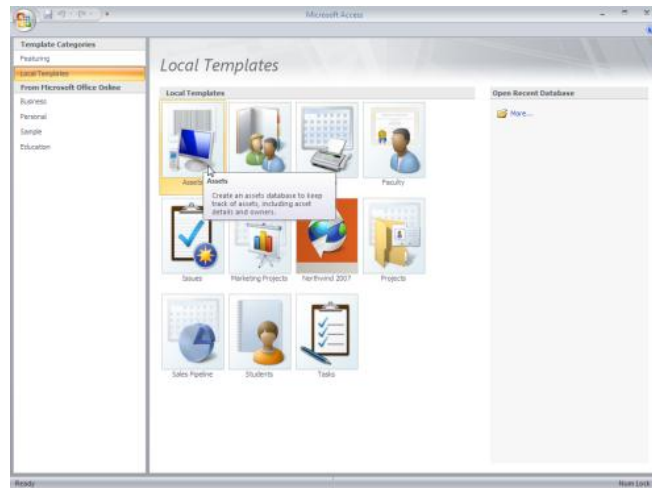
Microsoft Access

Template Categories
Featuring
Local Templates
From Microsoft Office Online
Business
Personal
Sample
Education

Local Templates

Local Templates

Assets
Assets
Create an assets database to keep track of assets, including asset details and owners.

Faculty

Issues
Marketing Projects
Northwind 2007
Projects

Sales Pipeline
Students
Tasks

Open Recent Database
More...

Ready
Num Lock